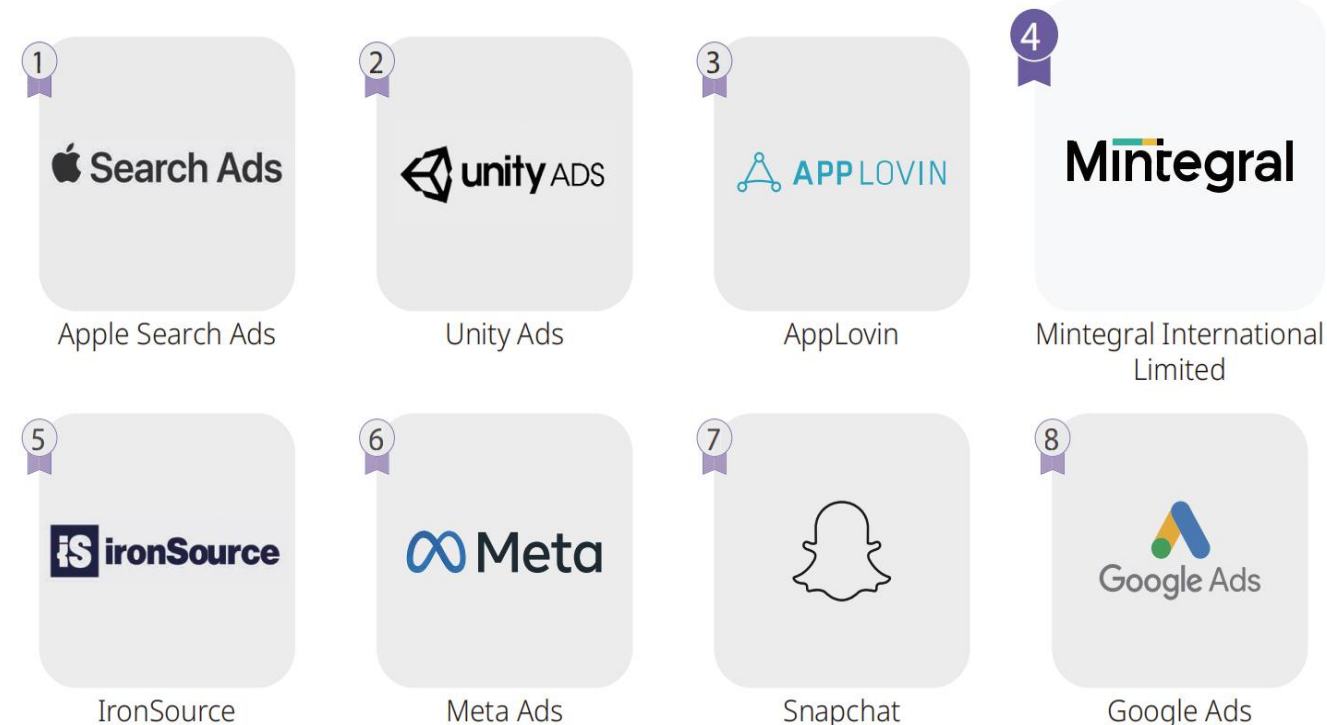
1

Search Ads

Apple Search Ads

2

unity ADS

Unity Ads

3

APPLOVIN

AppLovin

4

Mintegral

Mintegral International Limited

5

iS ironSource

IronSource

6

Meta

Meta Ads

7

Snapchat

8

Google Ads

Google Ads